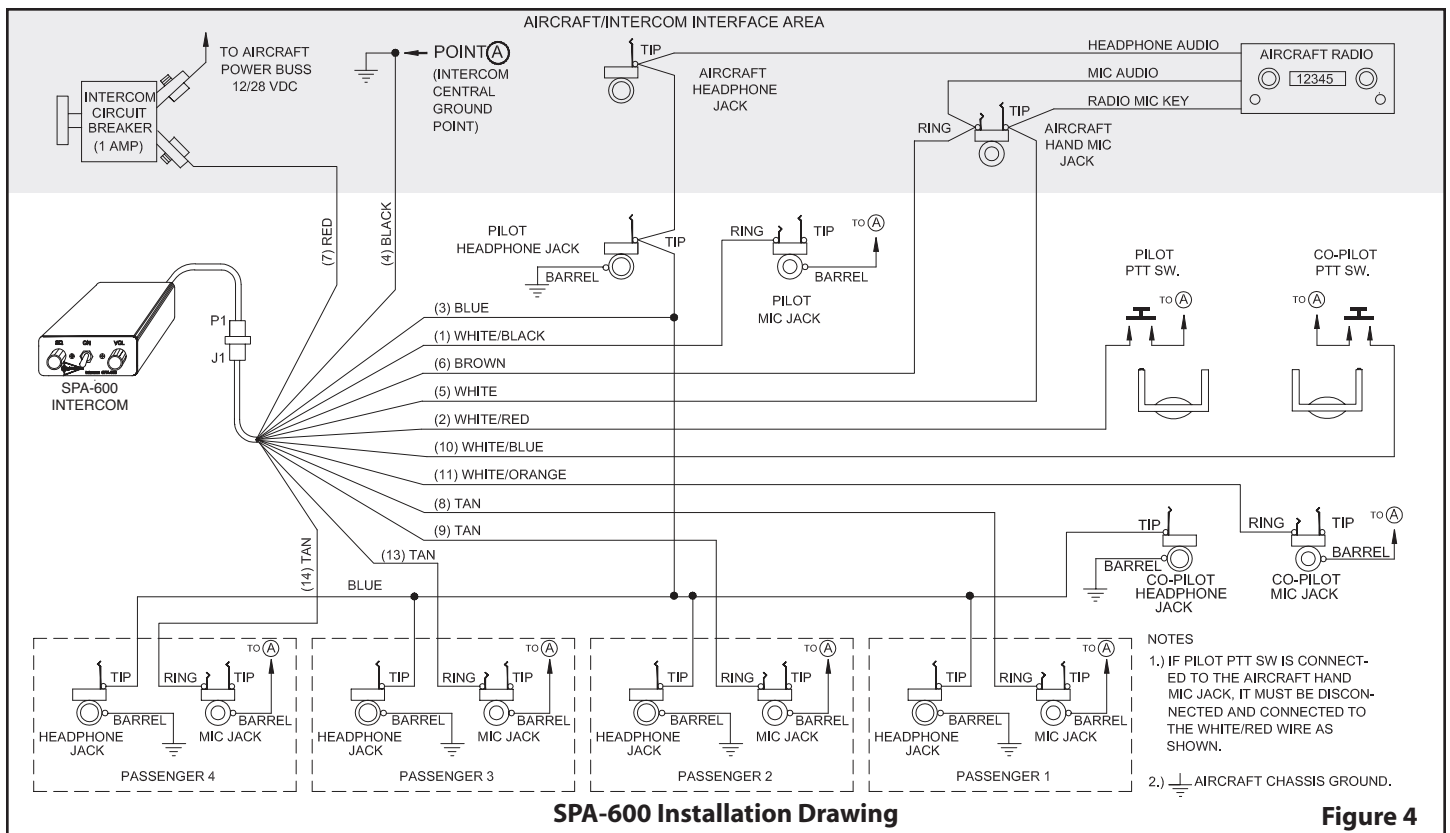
AIRCRAFT/INTERCOM INTERFACE AREA

TO AIRCRAFT POWER BUSS 12/28 VDC

INTERCOM CIRCUIT BREAKER (1 AMP)

POINT Ⓐ (INTERCOM CENTRAL GROUND POINT)

TIP

AIRCRAFT HEADPHONE JACK

HEADPHONE AUDIO

MIC AUDIO

RADIO MIC KEY

AIRCRAFT RADIO

12345

RING

TIP

AIRCRAFT HAND MIC JACK

(7) RED

(4) BLACK

PILOT HEADPHONE JACK

TIP

BARREL

RING

TIP

TO Ⓐ

BARREL

PILOT MIC JACK

PILOT PTT SW.

TO Ⓐ

CO-PILOT PTT SW.

TO Ⓐ

P1

J1

SPA-600 INTERCOM

(3) BLUE

(1) WHITE/BLACK

(6) BROWN

(5) WHITE

(2) WHITE/RED

(10) WHITE/BLUE

(11) WHITE/ORANGE

(8) TAN

(9) TAN

(13) TAN

(14) TAN

BLUE

TIP

BARREL

CO-PILOT HEADPHONE JACK

RING

TIP

TO Ⓐ

BARREL

CO-PILOT MIC JACK

TIP

RING

TIP

TO Ⓐ

BARREL

BARREL

HEADPHONE JACK

MIC JACK

PASSENGER 4

TIP

RING

TIP

TO Ⓐ

BARREL

BARREL

HEADPHONE JACK

MIC JACK

PASSENGER 3

TIP

RING

TIP

TO Ⓐ

BARREL

BARREL

HEADPHONE JACK

MIC JACK

PASSENGER 2

TIP

RING

TIP

TO Ⓐ

BARREL

BARREL

HEADPHONE JACK

MIC JACK

PASSENGER 1

NOTES

1.) IF PILOT PTT SW IS CONNECTED TO THE AIRCRAFT HAND MIC JACK, IT MUST BE DISCONNECTED AND CONNECTED TO THE WHITE/RED WIRE AS SHOWN.

2.) ⏚ AIRCRAFT CHASSIS GROUND.

SPA-600 Installation Drawing

Figure 4